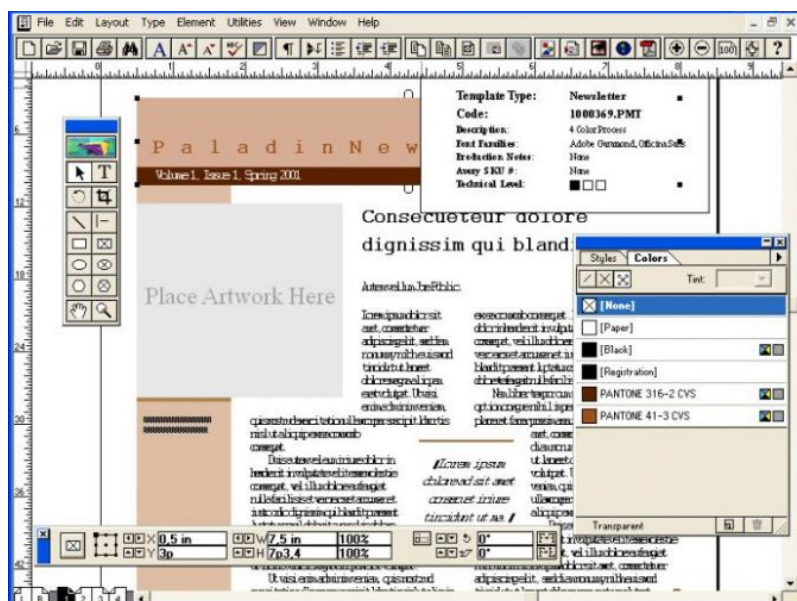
File Edit Layout Type Element Utilities View Window Help

Template Type: Newsletter
Code: 1000369.PMT
Description: 4 Color Process
Font Families: Adobe Garamond, Officina Sans
Production Notes: None
Avery SKU #: None
Technical Level:

P a l a d i n N e w

Volume 1, Issue 1, Spring 2001

Consecueteur dolore dignissim qui blandi

Place Artwork Here

Styles Colors
Tint:
[None]
[Paper]
[Black]
[Registration]
PANTONE 316-2 CVS
PANTONE 41-3 CVS
Transparent

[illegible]

X 0.5 in
Y 3p
W 7.5 in
H 7p3.4
100%
100%
0°
0°